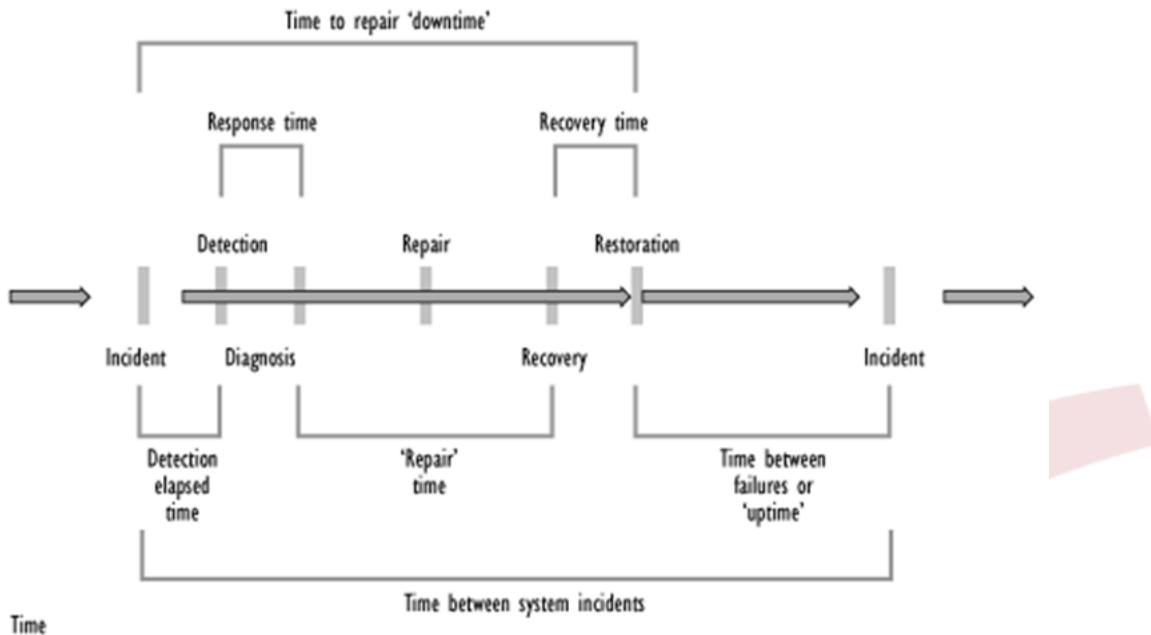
Time to repair 'downtime'

Response time

Recovery time

Detection

Repair

Restoration

Incident

Diagnosis

Recovery

Incident

Detection elapsed time

'Repair' time

Time between failures or 'uptime'

Time between system incidents

Time